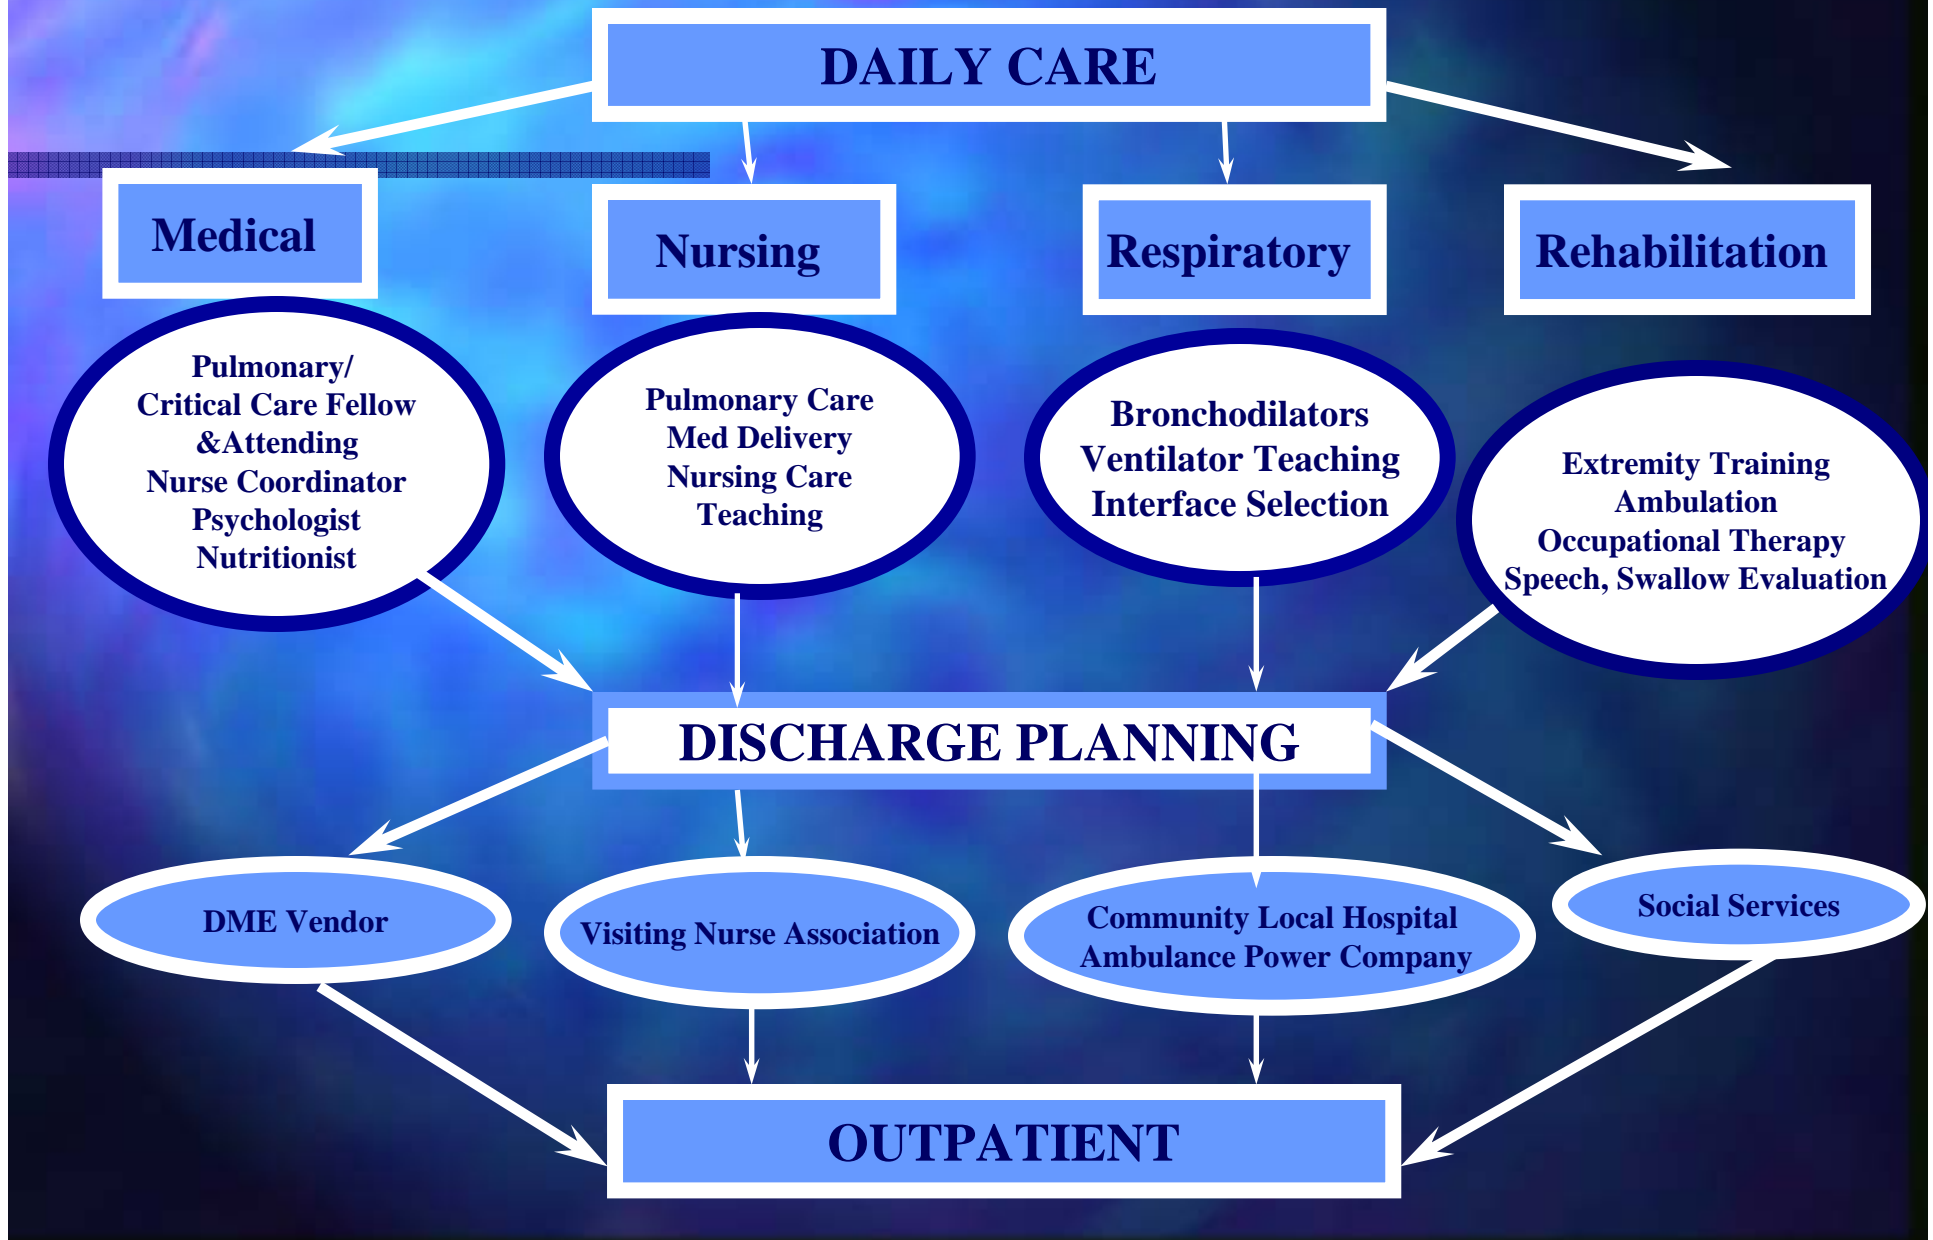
DAILY CARE

Medical

Nursing

Respiratory

Rehabilitation

Pulmonary/
Critical Care Fellow
&Attending
Nurse Coordinator
Psychologist
Nutritionist

Pulmonary Care
Med Delivery
Nursing Care
Teaching

Bronchodilators
Ventilator Teaching
Interface Selection

Extremity Training
Ambulation
Occupational Therapy
Speech, Swallow Evaluation

DISCHARGE PLANNING

DME Vendor

Visiting Nurse Association

Community Local Hospital
Ambulance Power Company

Social Services

OUTPATIENT